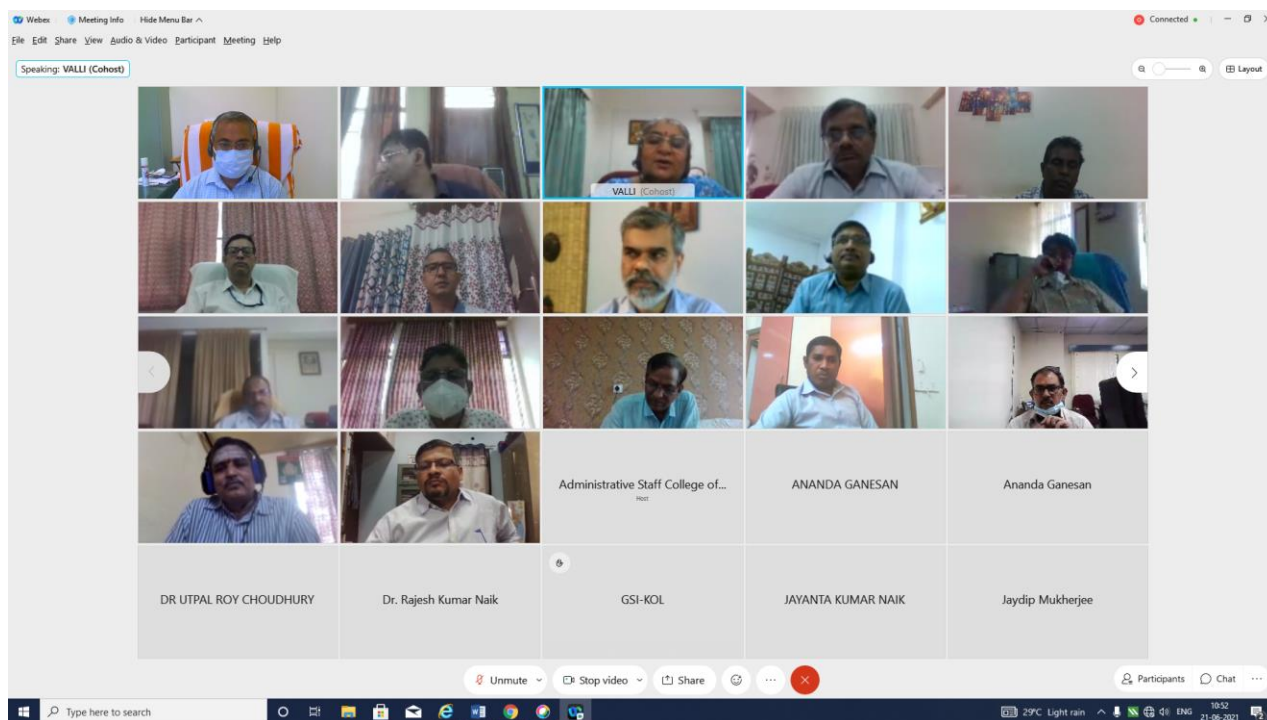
Webex Meeting Info Hide Menu Bar ^

Connected

File Edit Share View Audio & Video Participant Meeting Help

Speaking: VALLI (Cohost)

Layout

VALLI (Cohost)

Administrative Staff College of...
Host

ANANDA GANESAN

Ananda Ganesan

DR UTPAL ROY CHOUDHURY

Dr. Rajesh Kumar Naik

GSI-KOL

JAYANTA KUMAR NAIK

Jaydip Mukherjee

Unmute

Stop video

Share

Participants

Chat

Type here to search

29°C Light rain

ENG

10:52
21-06-2021